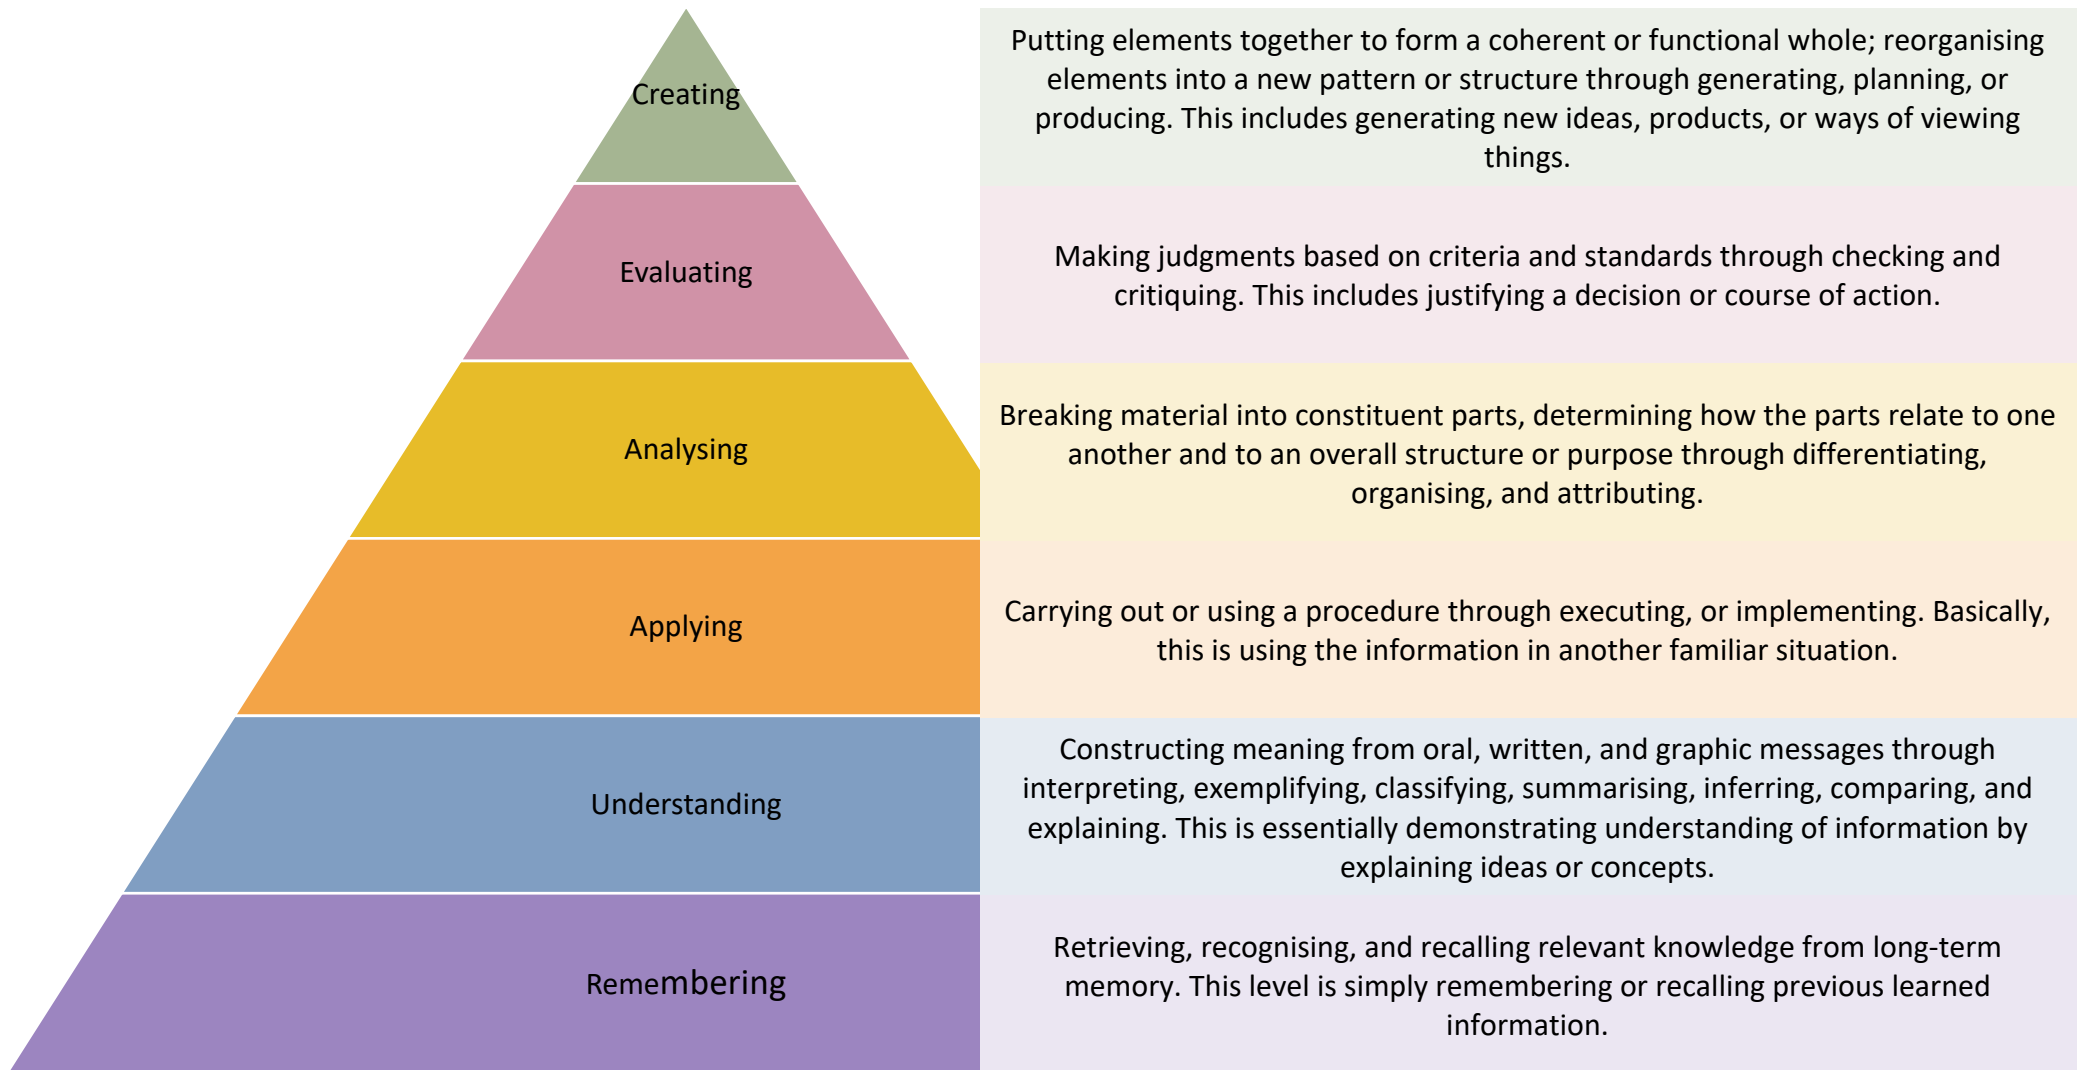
Creating

Putting elements together to form a coherent or functional whole; reorganising elements into a new pattern or structure through generating, planning, or producing. This includes generating new ideas, products, or ways of viewing things.

Evaluating

Making judgments based on criteria and standards through checking and critiquing. This includes justifying a decision or course of action.

Analysing

Breaking material into constituent parts, determining how the parts relate to one another and to an overall structure or purpose through differentiating, organising, and attributing.

Applying

Carrying out or using a procedure through executing, or implementing. Basically, this is using the information in another familiar situation.

Understanding

Constructing meaning from oral, written, and graphic messages through interpreting, exemplifying, classifying, summarising, inferring, comparing, and explaining. This is essentially demonstrating understanding of information by explaining ideas or concepts.

Remembering

Retrieving, recognising, and recalling relevant knowledge from long-term memory. This level is simply remembering or recalling previous learned information.